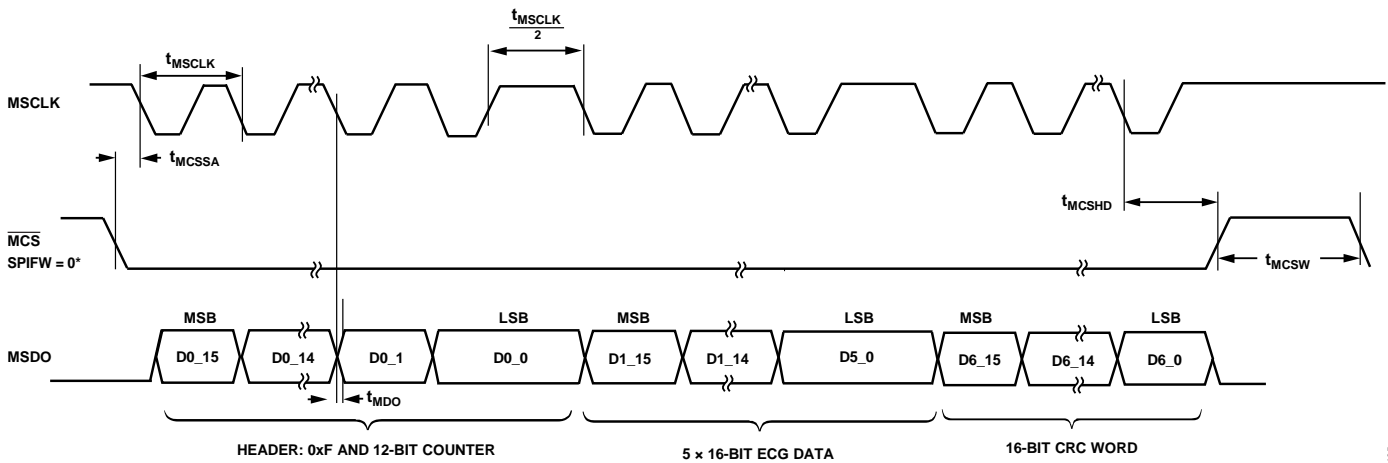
$t_{MSCLK}$

$\frac{t_{MSCLK}}{2}$

MSCLK

$t_{MCSSA}$

$t_{MCSHD}$

$\overline{MCS}$
SPIFW = 0*

$t_{MCSW}$

MSB
LSB
MSB
LSB
MSB
LSB

MSDO

D0_15
D0_14
D0_1
D0_0
D1_15
D1_14
D5_0
D6_15
D6_14
D6_0

$t_{MDO}$

HEADER: 0xF AND 12-BIT COUNTER

5 × 16-BIT ECG DATA

16-BIT CRC WORD